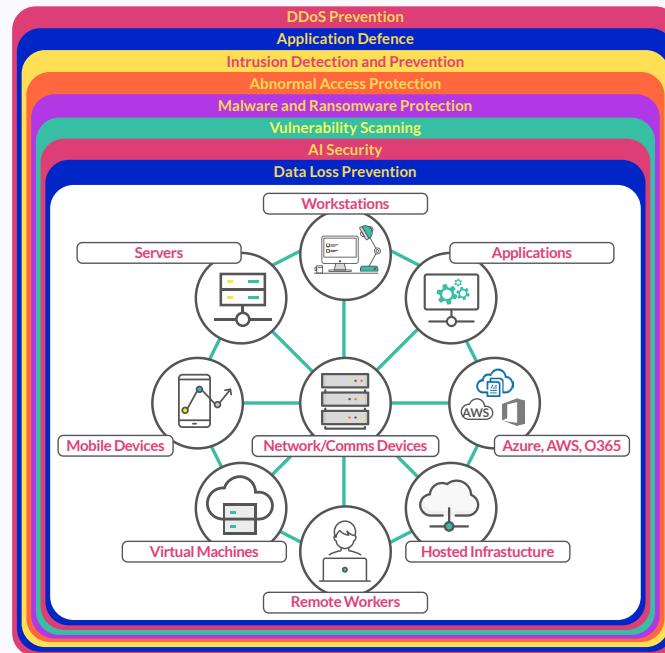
DDoS Prevention

Application Defence

Intrusion Detection and Prevention

Abnormal Access Protection

Malware and Ransomware Protection

Vulnerability Scanning

AI Security

Data Loss Prevention

Workstations

Servers

Applications

Mobile Devices

Network/Comms Devices

AWS

Azure, AWS, O365

Virtual Machines

Hosted Infrastucture

Remote Workers